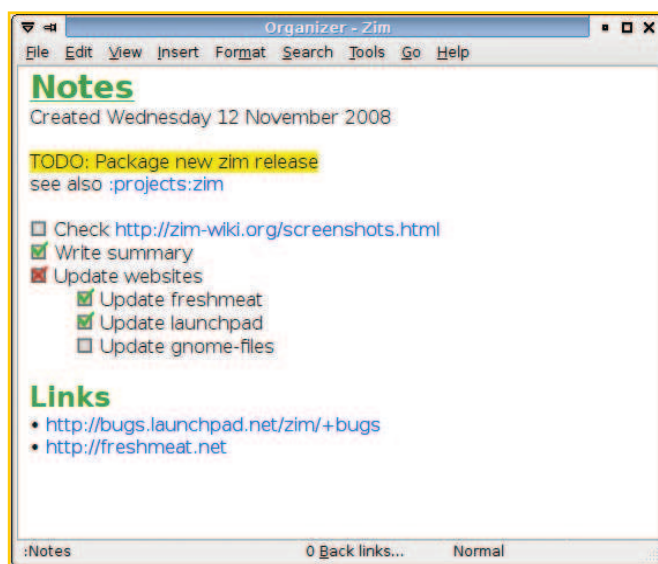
Organizer - Zim

File Edit View Insert Format Search Tools Go Help

Notes
Created Wednesday 12 November 2008

TODO: Package new zim release
see also :projects:zim

☐ Check http://zim-wiki.org/screenshots.html
☑ Write summary
☒ Update websites
☑ Update freshmeat
☑ Update launchpad
☐ Update gnome-files

Links
• http://bugs.launchpad.net/zim/+bugs
• http://freshmeat.net

:Notes 0 Back links... Normal